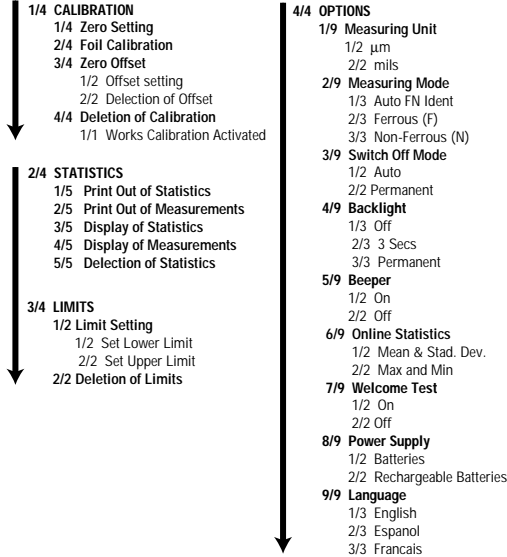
1/4 CALIBRATION
1/4 Zero Setting
2/4 Foil Calibration
3/4 Zero Offset
1/2 Offset setting
2/2 Delection of Offset
4/4 Deletion of Calibration
1/1 Works Calibration Activated

2/4 STATISTICS
1/5 Print Out of Statistics
2/5 Print Out of Measurements
3/5 Display of Statistics
4/5 Display of Measurements
5/5 Delection of Statistics

3/4 LIMITS
1/2 Limit Setting
1/2 Set Lower Limit
2/2 Set Upper Limit
2/2 Deletion of Limits

4/4 OPTIONS
1/9 Measuring Unit
1/2 µm
2/2 mils
2/9 Measuring Mode
1/3 Auto FN Ident
2/3 Ferrous (F)
3/3 Non-Ferrous (N)
3/9 Switch Off Mode
1/2 Auto
2/2 Permanent
4/9 Backlight
1/3 Off
2/3 3 Secs
3/3 Permanent
5/9 Beeper
1/2 On
2/2 Off
6/9 Online Statistics
1/2 Mean & Stad. Dev.
2/2 Max and Min
7/9 Welcome Test
1/2 On
2/2 Off
8/9 Power Supply
1/2 Batteries
2/2 Rechargeable Batteries
9/9 Language
1/3 English
2/3 Espanol
3/3 Francais